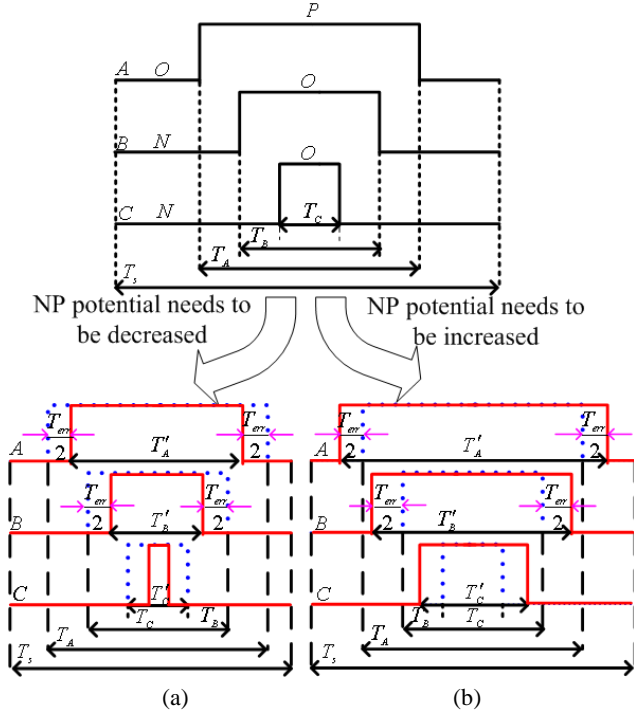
$P$

$A$ $O$

$O$

$B$ $N$

$O$

$C$ $N$

$T_C$

$T_B$

$T_A$

$T_s$

NP potential needs to be decreased

NP potential needs to be increased

$\frac{T_{err}}{2}$ $\frac{T_{err}}{2}$

$A$ $T'_A$

$\frac{T_{err}}{2}$ $\frac{T_{err}}{2}$

$B$ $T'_B$

$C$ $T'_C$

$T_C$ $T_B$

$T_A$

$T_s$

(a)

$\frac{T_{err}}{2}$ $\frac{T_{err}}{2}$

$A$ $T'_A$

$\frac{T_{err}}{2}$ $\frac{T_{err}}{2}$

$B$ $T'_B$

$C$ $T'_C$

$T_B$ $T_C$

$T_A$

$T_s$

(b)